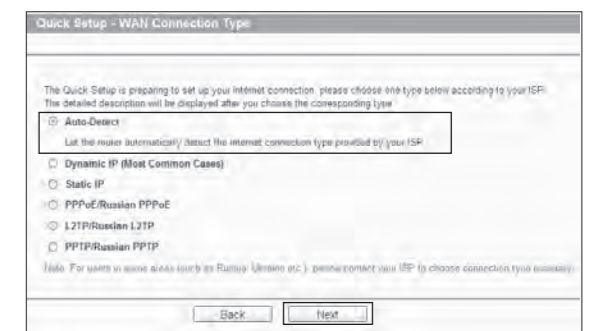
Quick Setup - WAN Connection Type

The Quick Setup is preparing to set up your internet connection, please choose one type below according to your ISP. The detailed description will be displayed after you choose the corresponding type.

Auto-Detect

Let the router automatically detect the internet connection type provided by your ISP.

Dynamic IP (Most Common Cases)

Static IP

PPPoE/Russian PPPoE

L2TP/Russian L2TP

PPTP/Russian PPTP

Note: For users in some areas (such as Russia, Ukraine etc.), please contact your ISP to choose connection type manually.

Back

Next